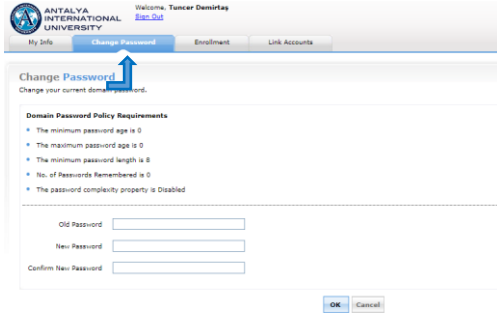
ANTALYA INTERNATIONAL UNIVERSITY

Welcome, Tuncer Demirtaş
Sign Out

My Info | Change Password | Enrollment | Link Accounts

Change Password
Change your current domain password.

Domain Password Policy Requirements

- The minimum password age is 0
- The maximum password age is 0
- The minimum password length is 8
- No. of Passwords Remembered is 0
- The password complexity property is Disabled

Old Password

New Password

Confirm New Password

OK Cancel